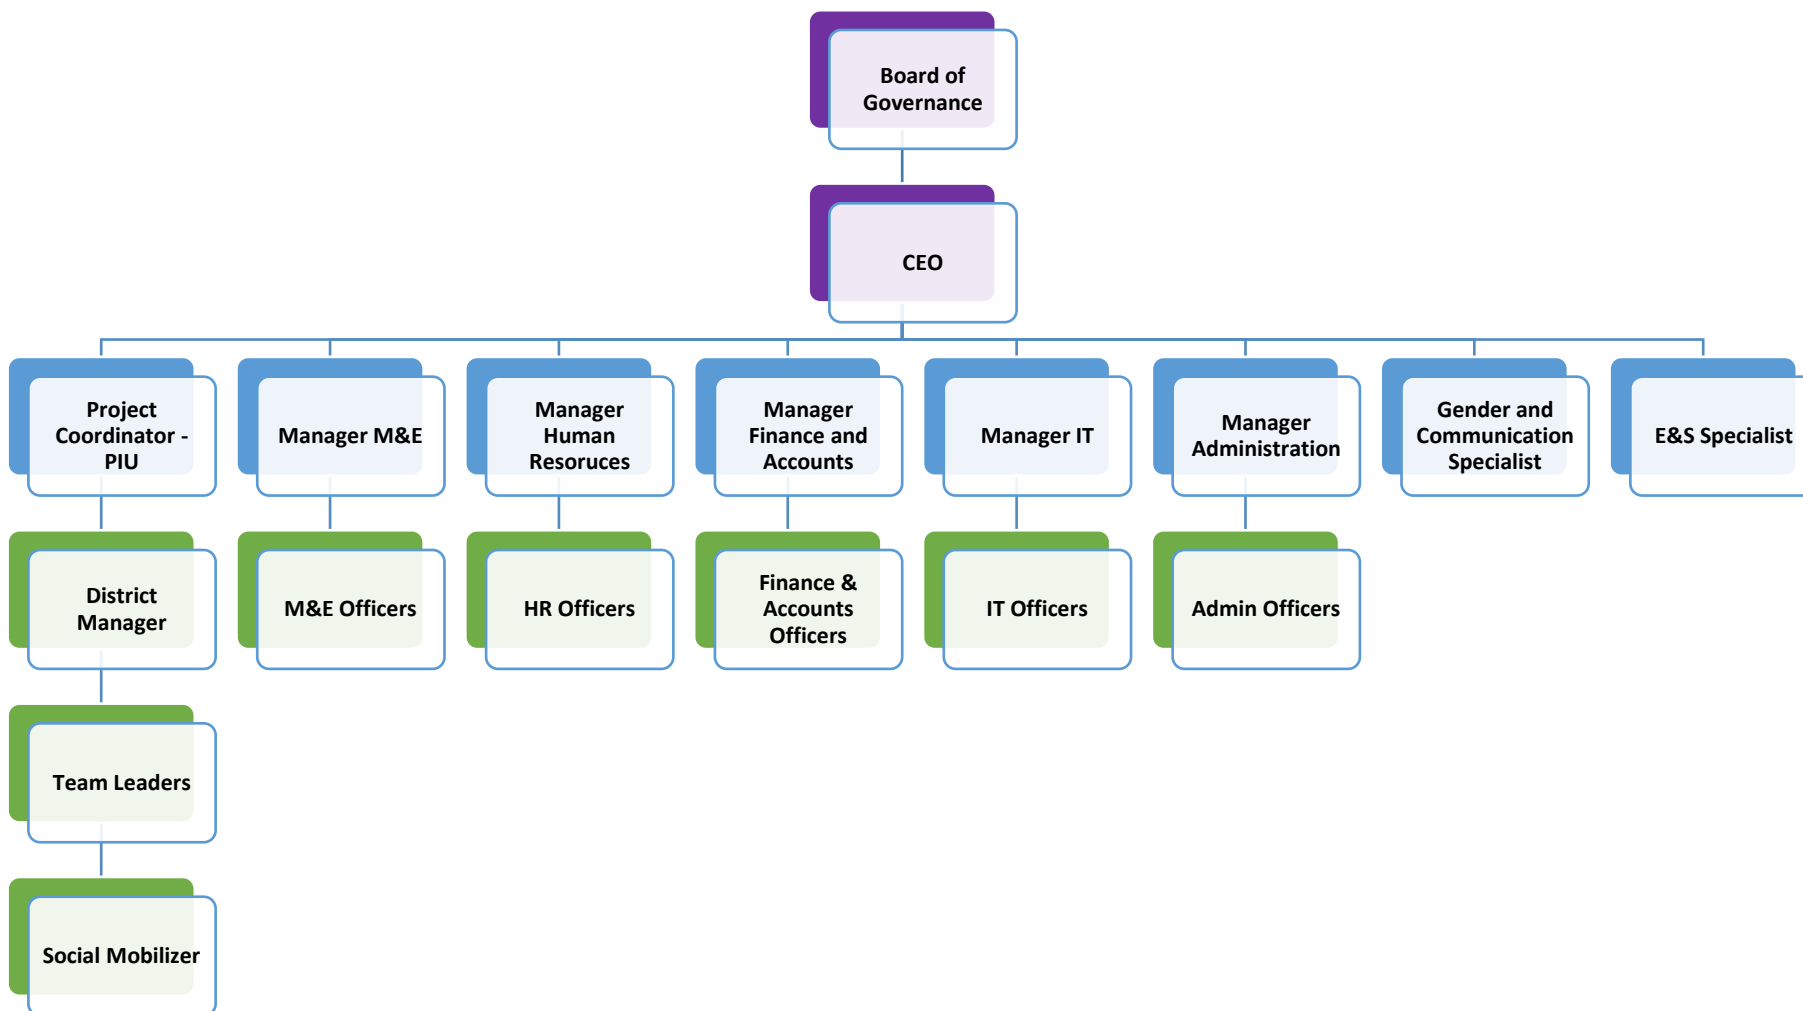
Board of Governance

CEO

Project Coordinator - PIU

Manager M&E

Manager Human Resorces

Manager Finance and Accounts

Manager IT

Manager Administration

Gender and Communication Specialist

E&S Specialist

District Manager

M&E Officers

HR Officers

Finance & Accounts Officers

IT Officers

Admin Officers

Team Leaders

Social Mobilizer